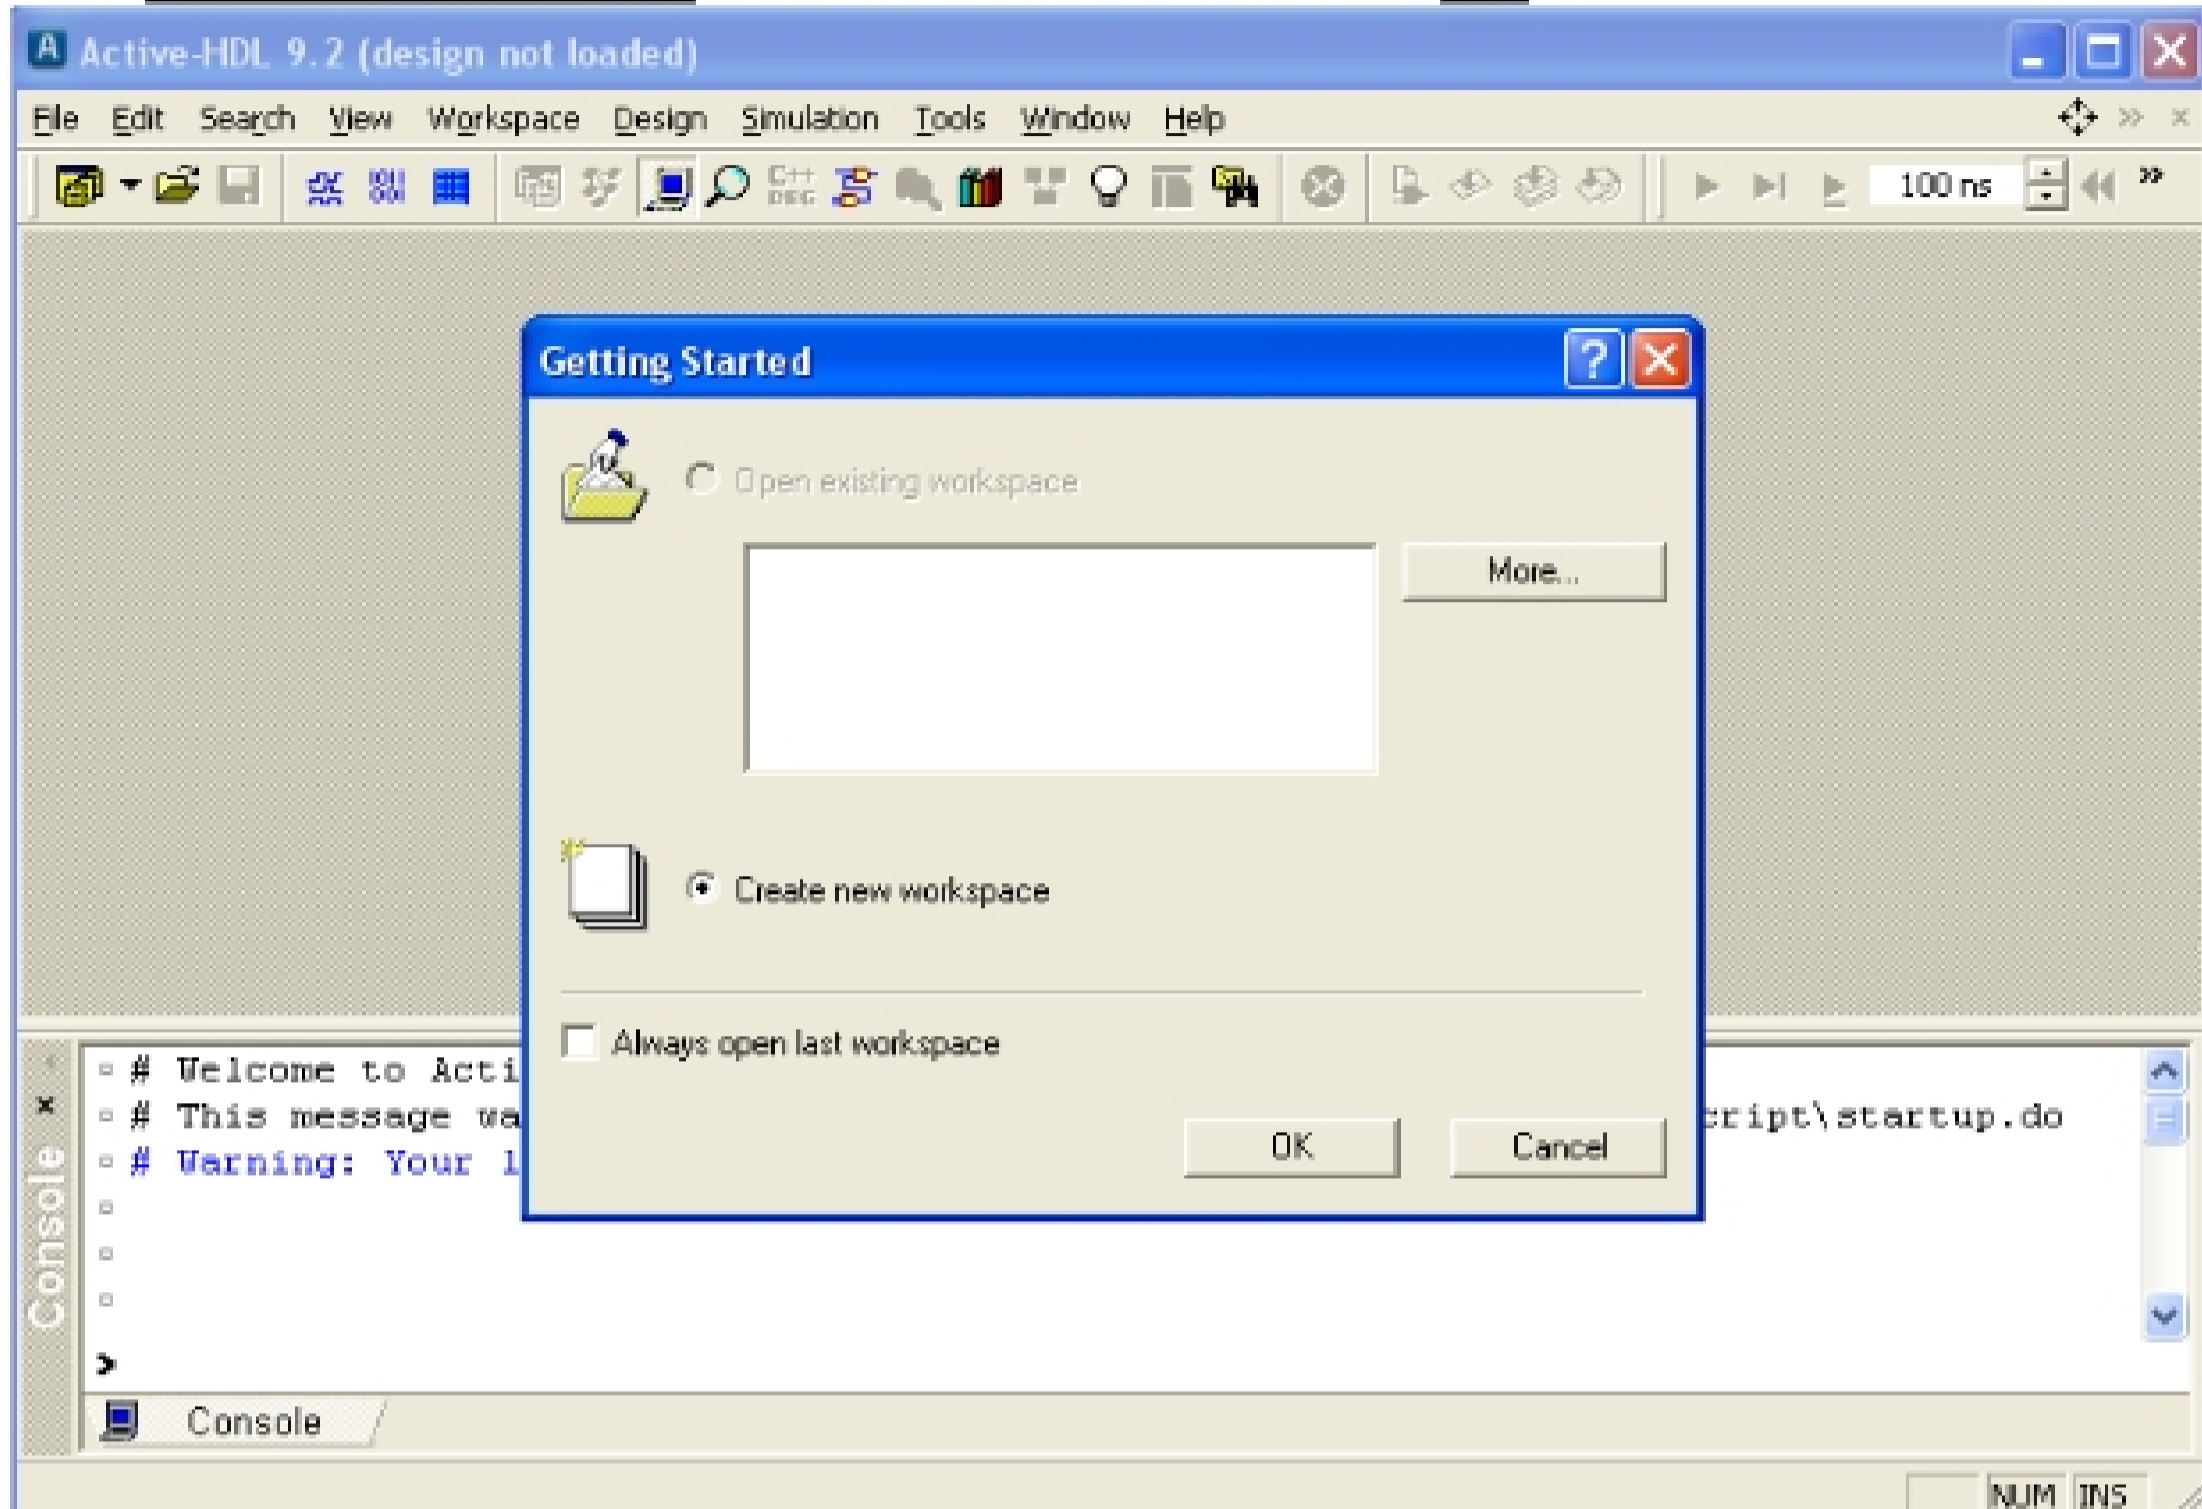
Active-HDL 9.2 (design not loaded)

File Edit Search View Workspace Design Simulation Tools Window Help

100 ns

Getting Started

Open existing workspace

More...

Create new workspace

Always open last workspace

OK Cancel

# Welcome to Acti
# This message wa cript\startup.do
# Warning: Your l

>

Console

Console

NUM INS